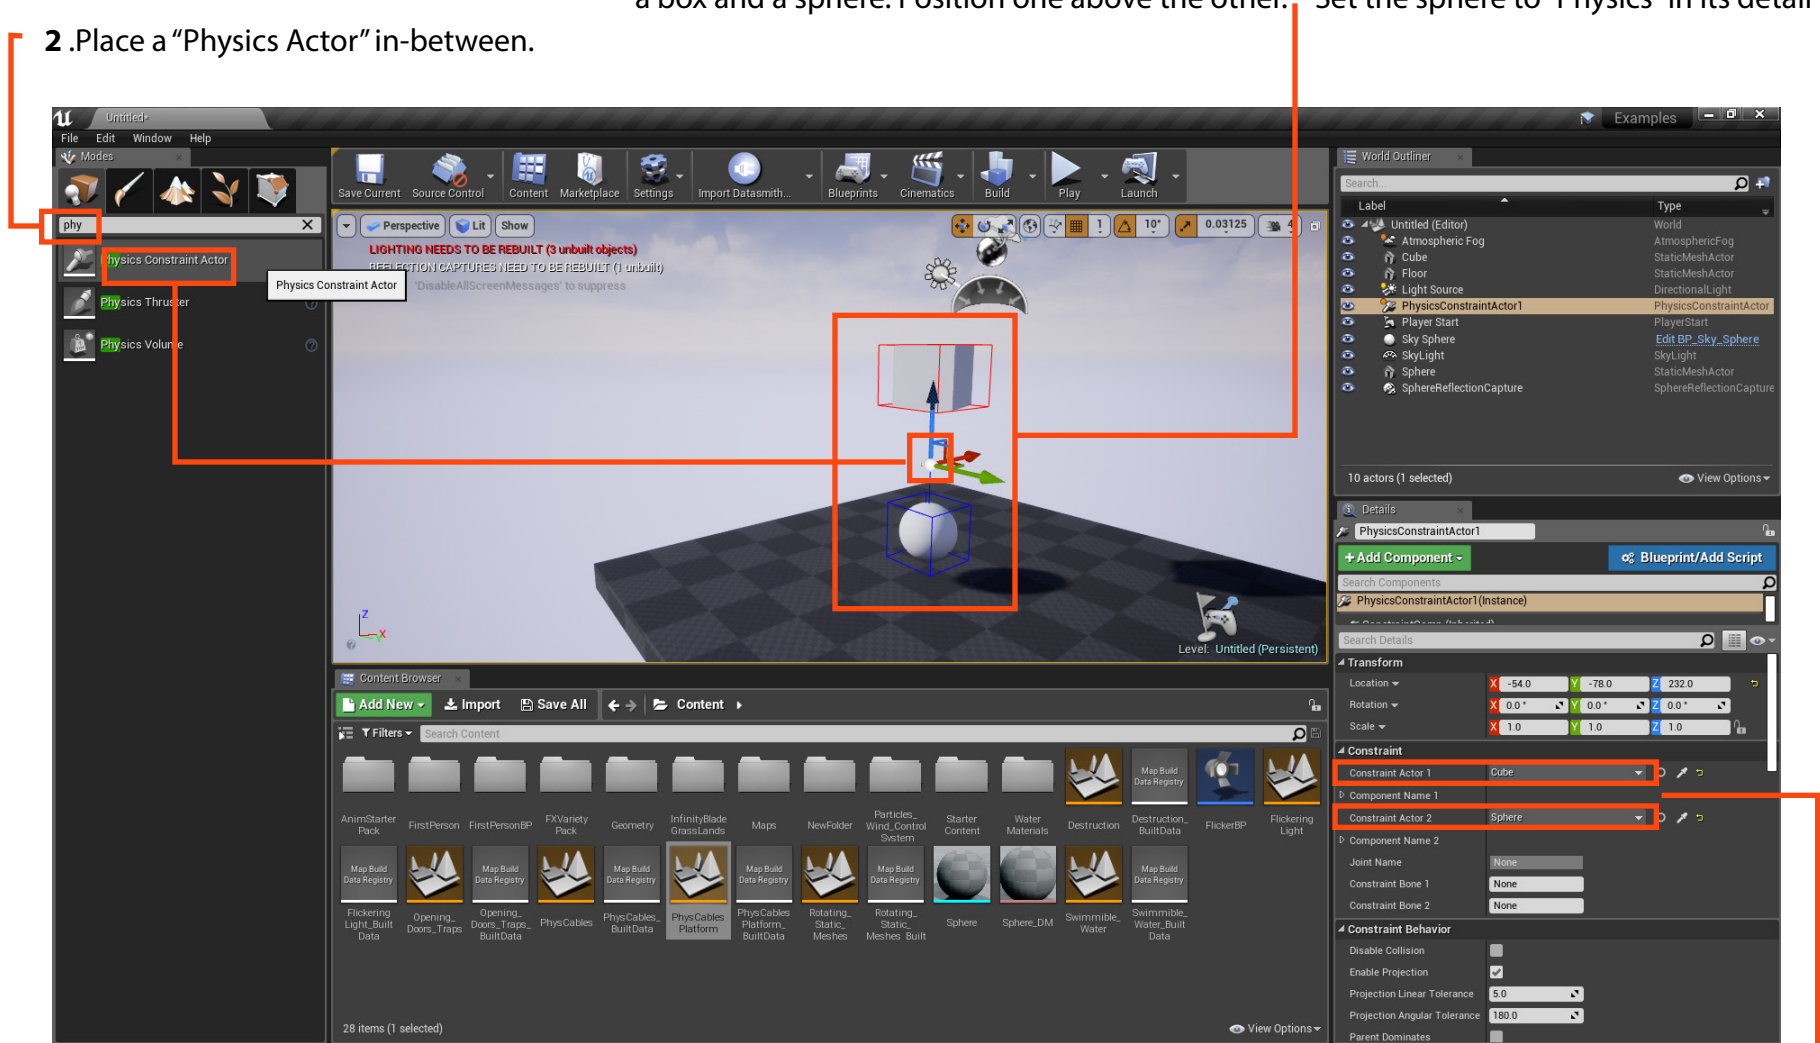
a box and a sphere. Position one above the other. Set the sphere to "Physics" in its detail

2 .Place a "Physics Actor" in-between.

Untitled•
File Edit Window Help
Modes
phy
Physics Constraint Actor
Physics Constraint Actor
Physics Thruster
Physics Volume
Save Current Source Control Content Marketplace Settings Import Datasmith... Blueprints Cinematics Build Play Launch
Perspective Lit Show
10° 0.03125
LIGHTING NEEDS TO BE REBUILT (3 unbuilt objects)
REFLECTION CAPTURES NEED TO BE REBUILT (1 unbuilt)
'DisableAllScreenMessages' to suppress
Level: Untitled (Persistent)
Examples
World Outliner
Search...
| Label | Type |
|---|---|
| Untitled (Editor) | World |
| Atmospheric Fog | AtmosphericFog |
| Cube | StaticMeshActor |
| Floor | StaticMeshActor |
| Light Source | DirectionalLight |
| PhysicsConstraintActor1 | PhysicsConstraintActor |
| Player Start | PlayerStart |
| Sky Sphere | Edit BP_Sky_Sphere |
| SkyLight | SkyLight |
| Sphere | StaticMeshActor |
| SphereReflectionCapture | SphereReflectionCapture |
10 actors (1 selected) View Options
Details
PhysicsConstraintActor1
+ Add Component Blueprint/Add Script
Search Components
PhysicsConstraintActor1 (Instance)
Search Details
Transform
Location X -54.0 Y -78.0 Z 232.0
Rotation X 0.0° Y 0.0° Z 0.0°
Scale X 1.0 Y 1.0 Z 1.0
Constraint
Constraint Actor 1 Cube
Component Name 1
Constraint Actor 2 Sphere
Component Name 2
Joint Name None
Constraint Bone 1 None
Constraint Bone 2 None
Constraint Behavior
Disable Collision
Enable Projection
Projection Linear Tolerance 5.0
Projection Angular Tolerance 180.0
Parent Dominates
Content Browser
Add New Import Save All Content
Filters Search Content
AnimStarterPack FirstPerson FirstPersonBP FXVarietyPack Geometry InfinityBlade GrassLands Maps NewFolder Particles_Wind_Control_System StarterContent WaterMaterials Destruction Map Build Data Registry Destruction_BuiltData FlickerBP Flickering Light
Map Build Data Registry Flickering Light_BuiltData Opening_Doors_Traps Map Build Data Registry Opening_Doors_Traps_BuiltData PhysCables Map Build Data Registry PhysCables_BuiltData PhysCables Platform Map Build Data Registry PhysCables Platform_BuiltData Rotating_Static_Meshes Map Build Data Registry Rotating_Static_Meshes_Built Sphere Sphere_DM Swimmible_Water Map Build Data Registry Swimmible_Water_Built Data
28 items (1 selected) View Options